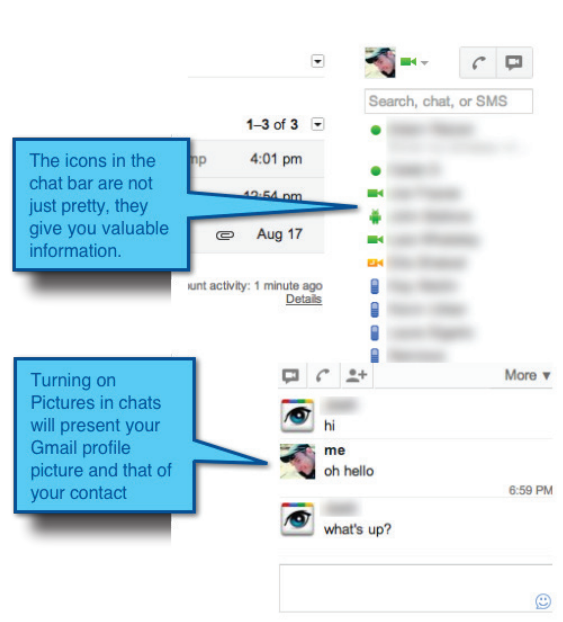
Search, chat, or SMS

1–3 of 3

mp 4:01 pm

12:54 pm

Aug 17

unt activity: 1 minute ago
Details

The icons in the chat bar are not just pretty, they give you valuable information.

Turning on Pictures in chats will present your Gmail profile picture and that of your contact

More ▾

hi

me
oh hello

6:59 PM

what's up?